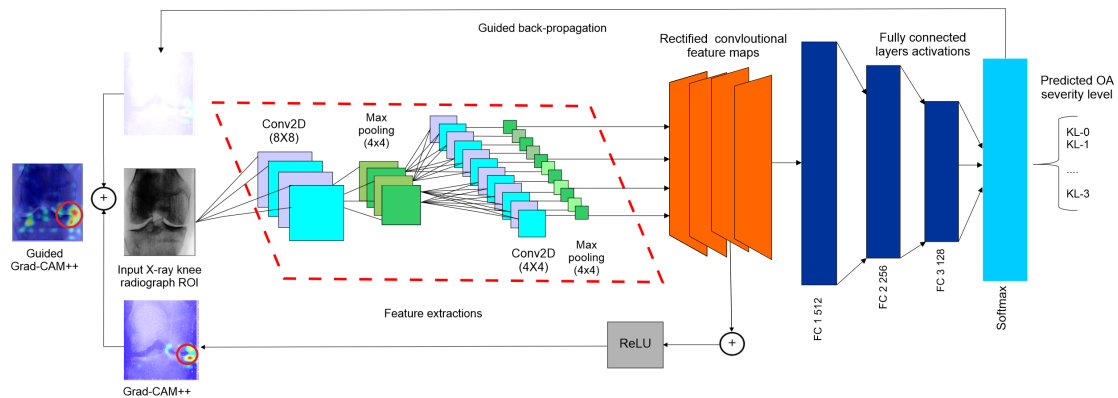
Guided back-propagation

Rectified convloutional feature maps

Fully connected layers activations

Predicted OA severity level

KL-0
KL-1
....
KL-3

Conv2D (8X8)

Max pooling (4x4)

Conv2D (4X4)

Max pooling (4x4)

Guided Grad-CAM++

Input X-ray knee radiograph ROI

Feature extractions

ReLU

Grad-CAM++

FC 1 512

FC 2 256

FC 3 128

Softmax

+

+